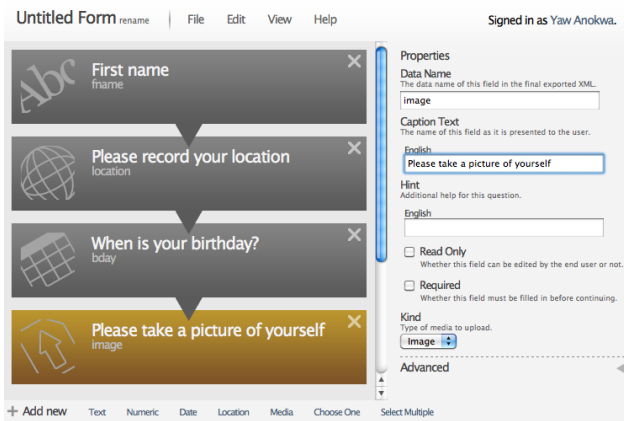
Untitled Form rename File Edit View Help Signed in as Yaw Anokwa.

Abc First name
fname

Please record your location
location

When is your birthday?
bday

Please take a picture of yourself
image

Properties
Data Name
The data name of this field in the final exported XML.
image

Caption Text
The name of this field as it is presented to the user.
English
Please take a picture of yourself

Hint
Additional help for this question.
English

Read Only
Whether this field can be edited by the end user or not.

Required
Whether this field must be filled in before continuing.

Kind
Type of media to upload.
Image

Advanced

+ Add new Text Numeric Date Location Media Choose One Select Multiple